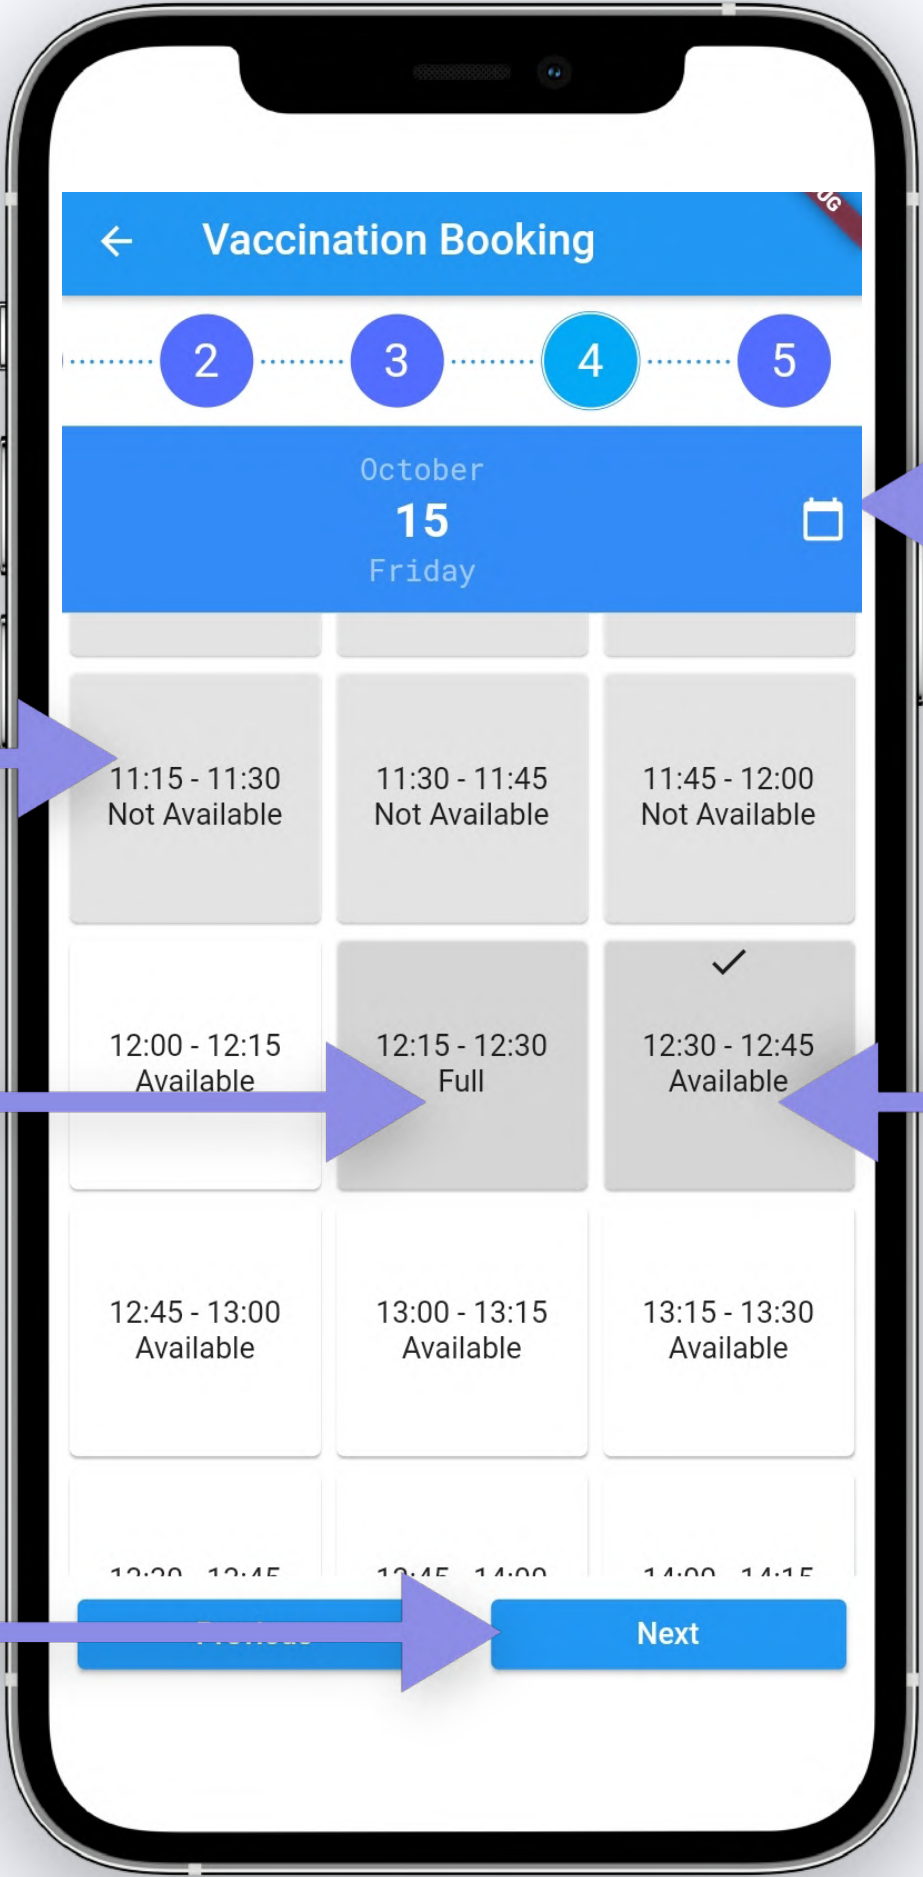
Vaccination Booking

2 3 4 5

October
15
Friday

11:15 - 11:30
Not Available

11:30 - 11:45
Not Available

11:45 - 12:00
Not Available

12:00 - 12:15
Available

12:15 - 12:30
Full

12:30 - 12:45
Available

12:45 - 13:00
Available

13:00 - 13:15
Available

13:15 - 13:30
Available

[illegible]

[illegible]

Next